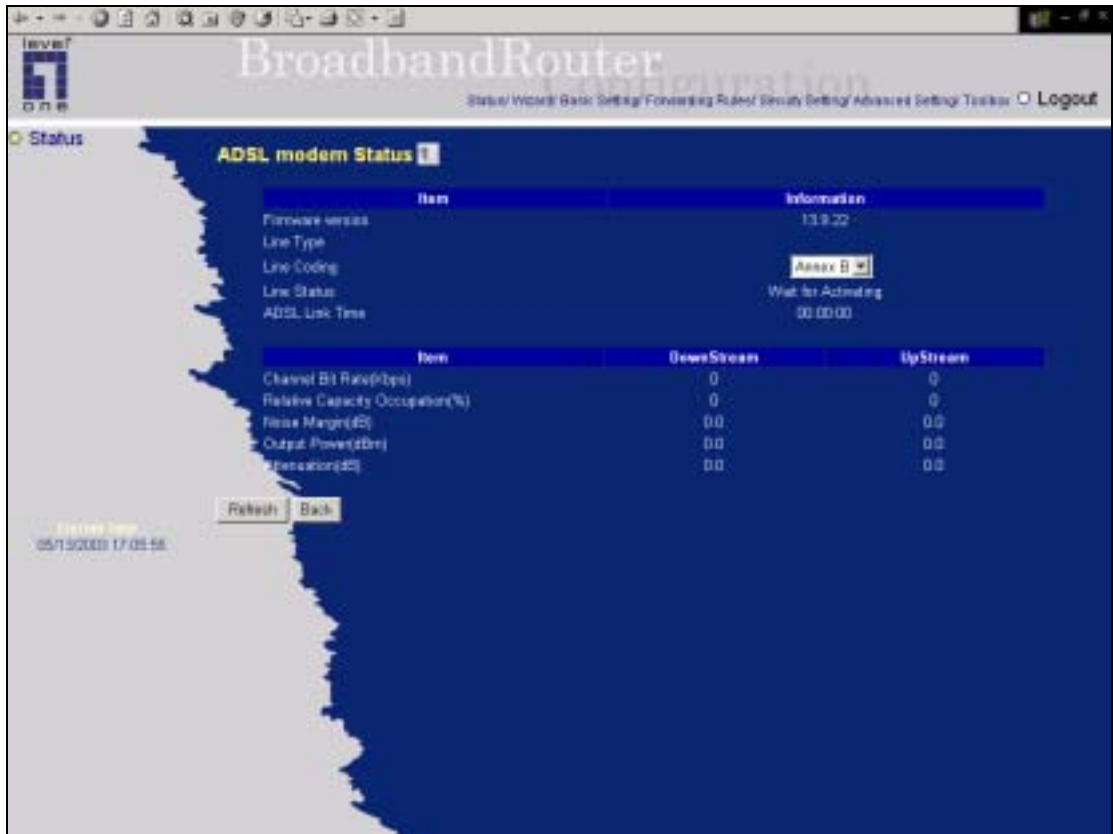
level one

BroadbandRouter Configuration

Status/ Wizard/ Basic Setting/ Forwarding Rules/ Security Setting/ Advanced Setting/ Toolbox Logout

Status

ADSL modem Status

| Item | Information |
|---|---|
| Firmware version | 13.9.22 |
| Line Type | |
| Line Coding | Annex B |
| Line Status | Wait for Activating |
| ADSL Link Time | 00:00:00 |

| Item | DownStream | UpStream |
|---|---|---|
| Channel Bit Rate(Kbps) | 0 | 0 |
| Relative Capacity Occupation(%) | 0 | 0 |
| Noise Margin(dB) | 0.0 | 0.0 |
| Output Power(dBm) | 0.0 | 0.0 |
| Attenuation(dB) | 0.0 | 0.0 |

Refresh Back

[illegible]
05/13/2003 17:05:56